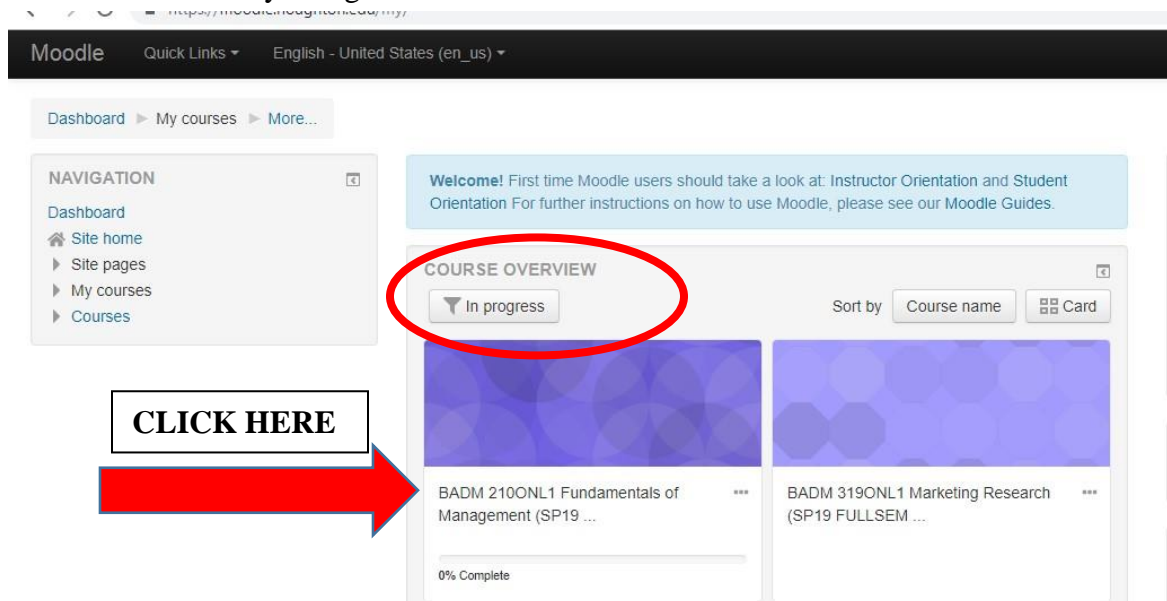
https://moodle.houghton.edu/my/

Moodle Quick Links English - United States (en_us)

Dashboard ► My courses ► More...

NAVIGATION
Dashboard
Site home
Site pages
My courses
Courses

Welcome! First time Moodle users should take a look at: Instructor Orientation and Student Orientation For further instructions on how to use Moodle, please see our Moodle Guides.

COURSE OVERVIEW
In progress
Sort by Course name Card

CLICK HERE

BADM 210ONL1 Fundamentals of Management (SP19 ...
0% Complete

BADM 319ONL1 Marketing Research (SP19 FULLSEM ...